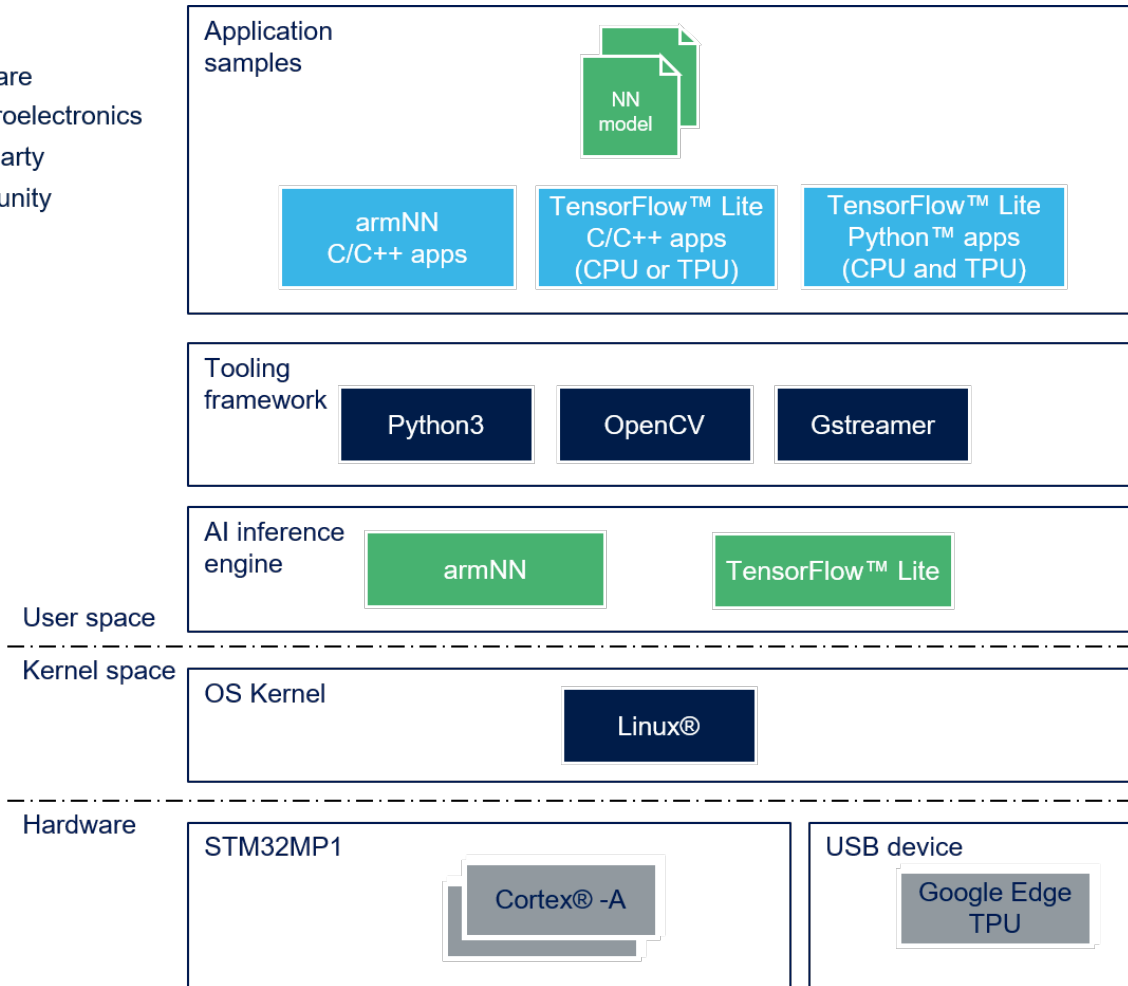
are
roelectronics
arty
unity

Application samples

NN model

armNN C/C++ apps

TensorFlow™ Lite C/C++ apps (CPU or TPU)

TensorFlow™ Lite Python™ apps (CPU and TPU)

Tooling framework

Python3

OpenCV

Gstreamer

AI inference engine

armNN

TensorFlow™ Lite

User space

Kernel space

OS Kernel

Linux®

Hardware

STM32MP1

Cortex® -A

USB device

Google Edge TPU